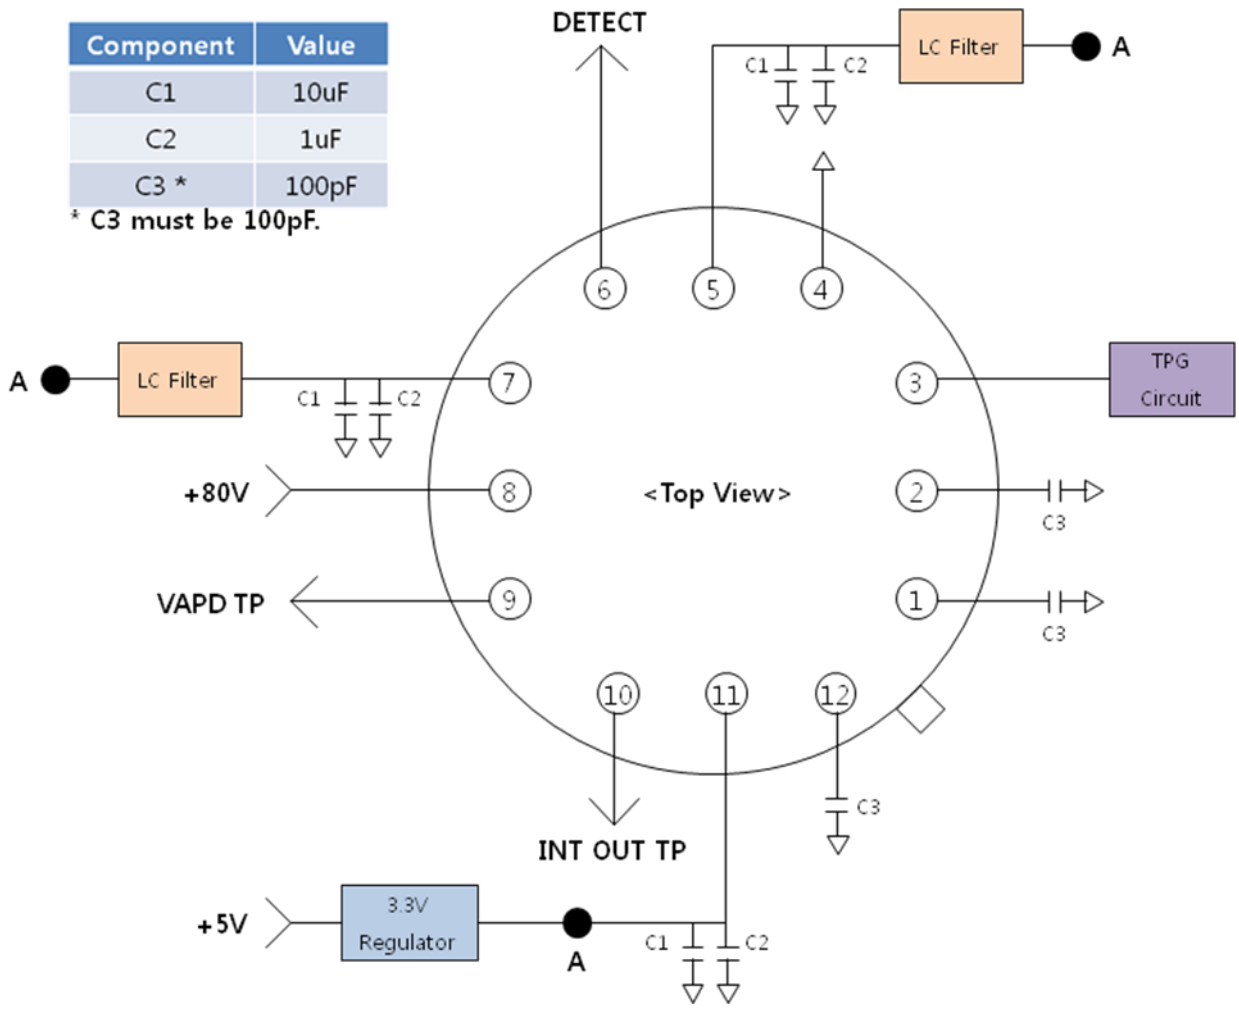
| Component | Value |
|---|---|
| C1 | 10uF |
| C2 | 1uF |
| C3 * | 100pF |

* C3 must be 100pF.

DETECT

C1 C2 LC Filter A

6 5 4

A LC Filter 7 C1 C2

3 TPG Circuit

+80V 8 <Top View> 2 C3

VAPD TP 9 1 C3

10 11 12 C3

INT OUT TP

+5V 3.3V Regulator A C1 C2